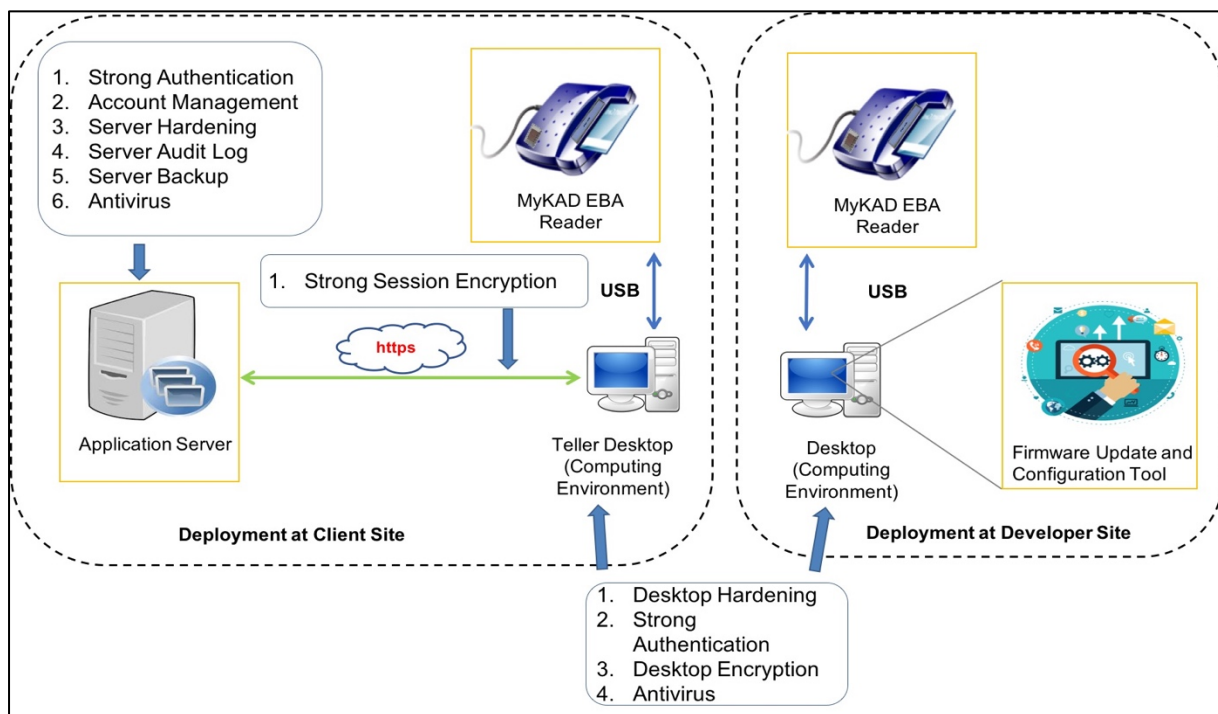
1. Strong Authentication
2. Account Management
3. Server Hardening
4. Server Audit Log
5. Server Backup
6. Antivirus

MyKAD EBA Reader

MyKAD EBA Reader

1. Strong Session Encryption

USB

USB

https

Application Server

Teller Desktop (Computing Environment)

Desktop (Computing Environment)

Firmware Update and Configuration Tool

Deployment at Client Site

Deployment at Developer Site

1. Desktop Hardening
2. Strong Authentication
3. Desktop Encryption
4. Antivirus